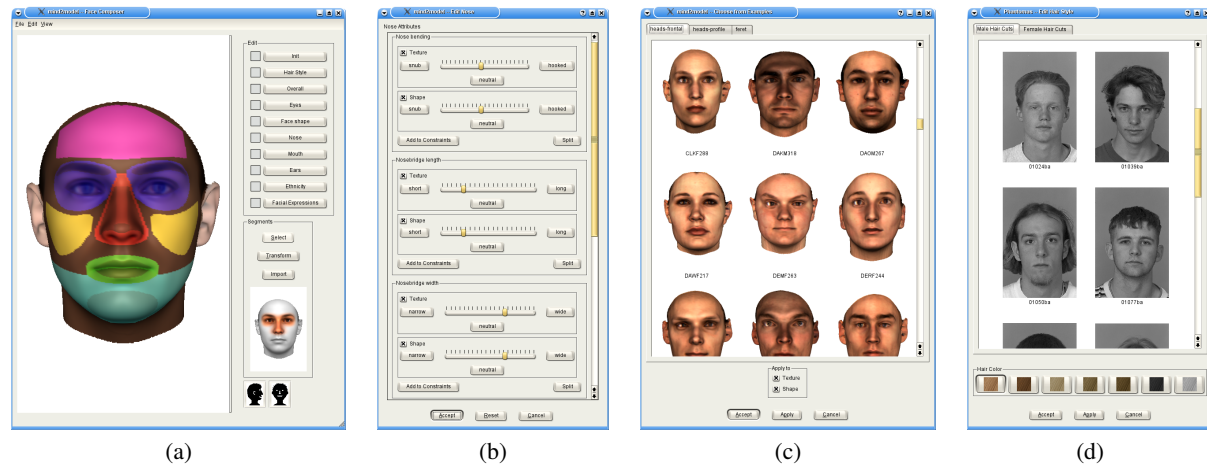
mind2model - Face Composer
File Edit View
Edit
Init
Hair Style
Overall
Eyes
Face shape
Nose
Mouth
Ears
Ethnicity
Facial Expressions
Segments
Select
Transform
Import

mind2model - Edit Nose
Nose Attributes
Nose bending
Texture
snub
hooked
neutral
Shape
snub
hooked
neutral
Add to Constraints
Split
Nosebridge length
Texture
short
long
neutral
Shape
short
long
neutral
Add to Constraints
Split
Nosebridge width
Texture
narrow
wide
neutral
Shape
narrow
wide
neutral
Add to Constraints
Split
Accept
Reset
Cancel

mind2model - Choose from Examples
heads-frontal
heads-profile
feret
CLKF299
DAKM318
DAOM267
DAWF217
DEMF263
DERF244
Apply to
Texture
Shape
Accept
Apply
Cancel

Phantomas - Edit Hair Style
Male Hair Cuts
Female Hair Cuts
01024ba
01039ba
01050ba
01077ba
Hair Color
Accept
Apply
Cancel

(a)
(b)
(c)
(d)